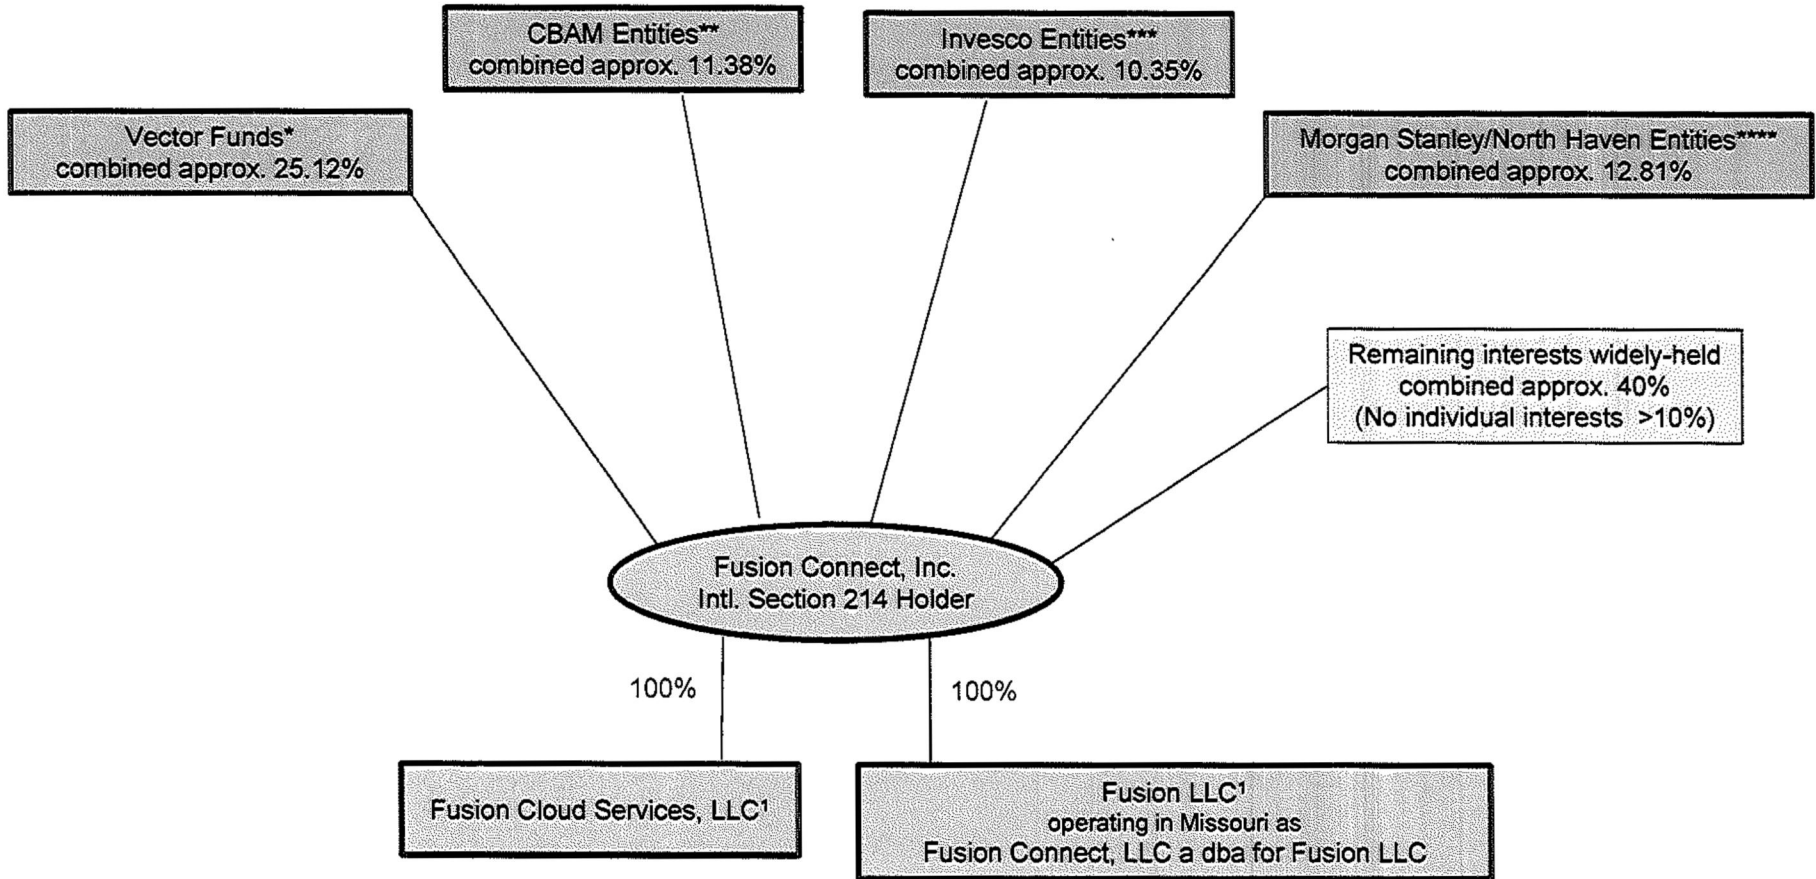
CBAM Entities**
combined approx. 11.38%

Invesco Entities***
combined approx. 10.35%

Vector Funds*
combined approx. 25.12%

Morgan Stanley/North Haven Entities****
combined approx. 12.81%

Remaining interests widely-held
combined approx. 40%
(No individual interests >10%)

Fusion Connect, Inc.
Intl. Section 214 Holder

100%

100%

Fusion Cloud Services, LLC$^1$

Fusion LLC$^1$
operating in Missouri as
Fusion Connect, LLC a dba for Fusion LLC